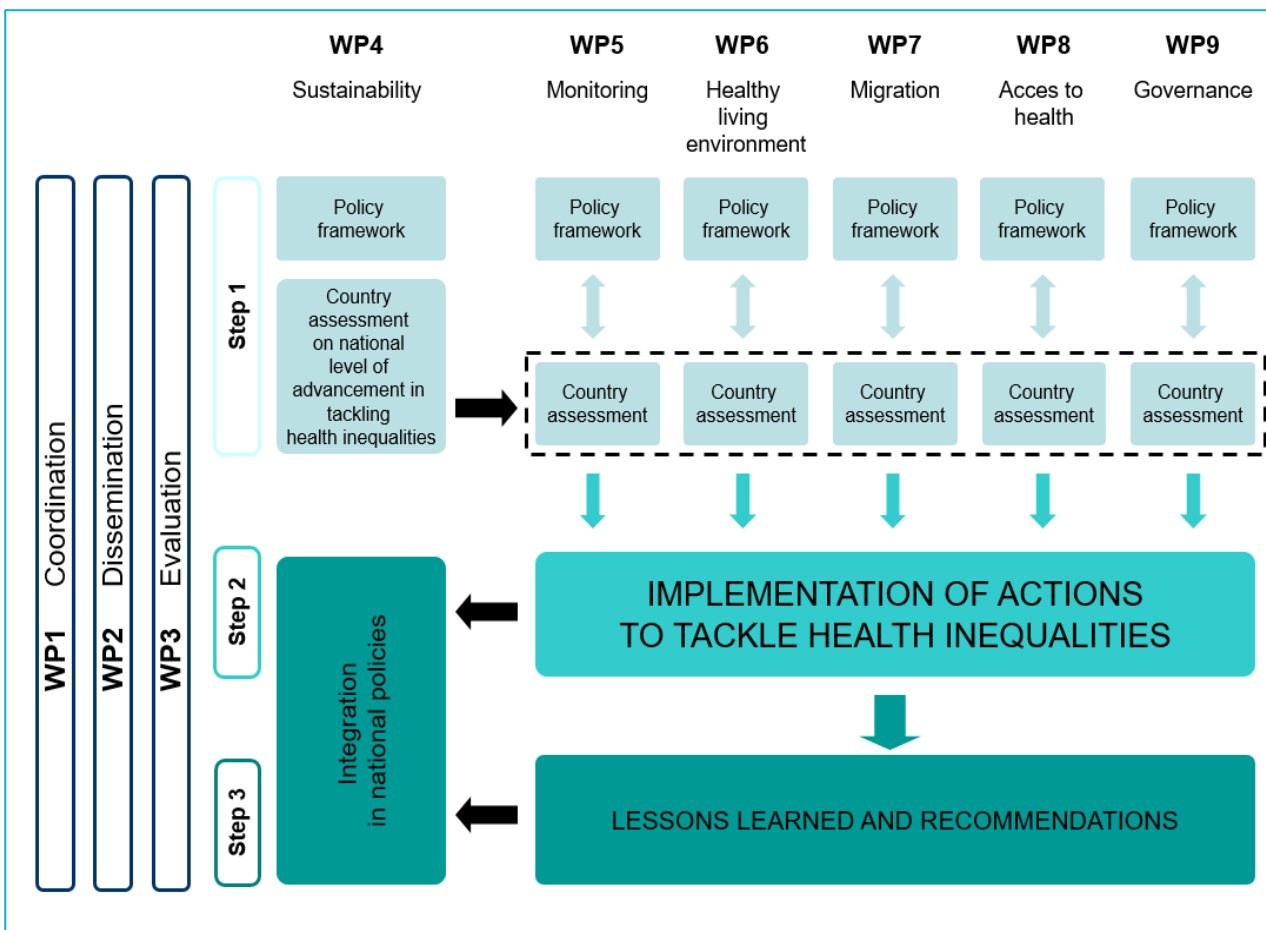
WP4
Sustainability

WP5
Monitoring

WP6
Healthy living environment

WP7
Migration

WP8
Acces to health

WP9
Governance

WP1 Coordination

WP2 Dissemination

WP3 Evaluation

Step 1

Policy framework

Country assessment on national level of advancement in tackling health inequalities

Policy framework

Policy framework

Policy framework

Policy framework

Policy framework

Country assessment

Country assessment

Country assessment

Country assessment

Country assessment

Step 2

Integration in national policies

IMPLEMENTATION OF ACTIONS TO TACKLE HEALTH INEQUALITIES

Step 3

LESSONS LEARNED AND RECOMMENDATIONS